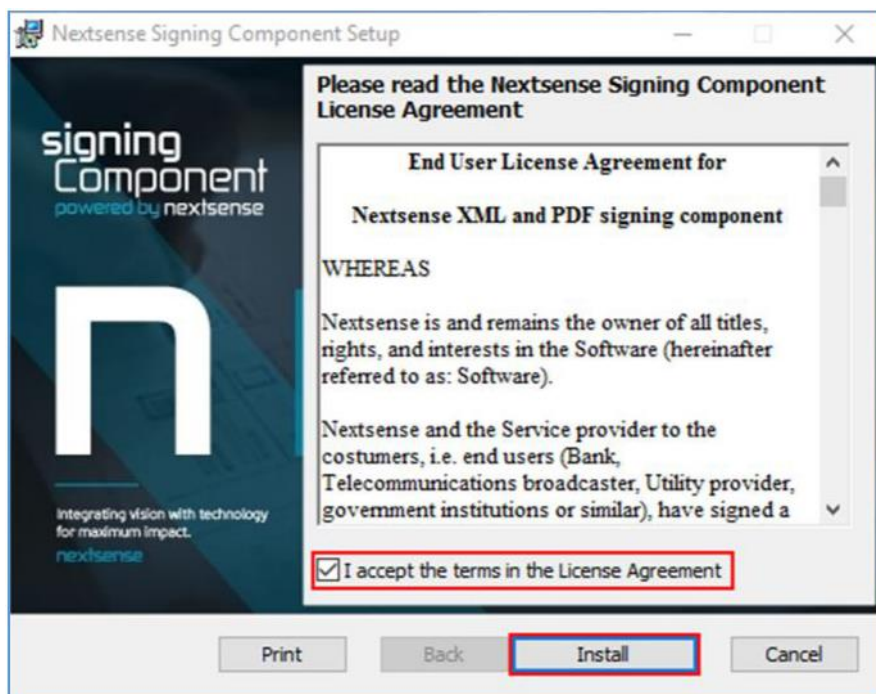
Nextsense Signing Component Setup

signing
Component
powered by nextsense

Integrating vision with technology for maximum impact.
nextsense

Please read the Nextsense Signing Component License Agreement

End User License Agreement for

Nextsense XML and PDF signing component

WHEREAS

Nextsense is and remains the owner of all titles, rights, and interests in the Software (hereinafter referred to as: Software).

Nextsense and the Service provider to the costumers, i.e. end users (Bank, Telecommunications broadcaster, Utility provider, government institutions or similar), have signed a

I accept the terms in the License Agreement

Print Back Install Cancel